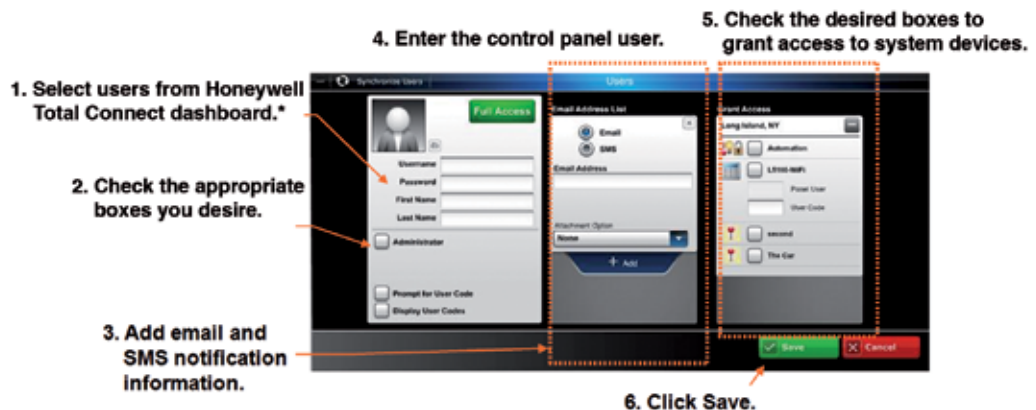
4. Enter the control panel user.

5. Check the desired boxes to grant access to system devices.

1. Select users from Honeywell Total Connect dashboard.*

2. Check the appropriate boxes you desire.

3. Add email and SMS notification information.

6. Click Save.

Synchronize Users

Users

Full Access

Username

Password

First Name

Last Name

Administrator

Prompt for User Code

Display User Codes

Email Address List

Email

SMS

Email Address

Attachment Option

None

+ Add

Grant Access

Long Island, NY

Automation

LYNX-WiFi

Panel User

User Code

second

The Car

Save

Cancel